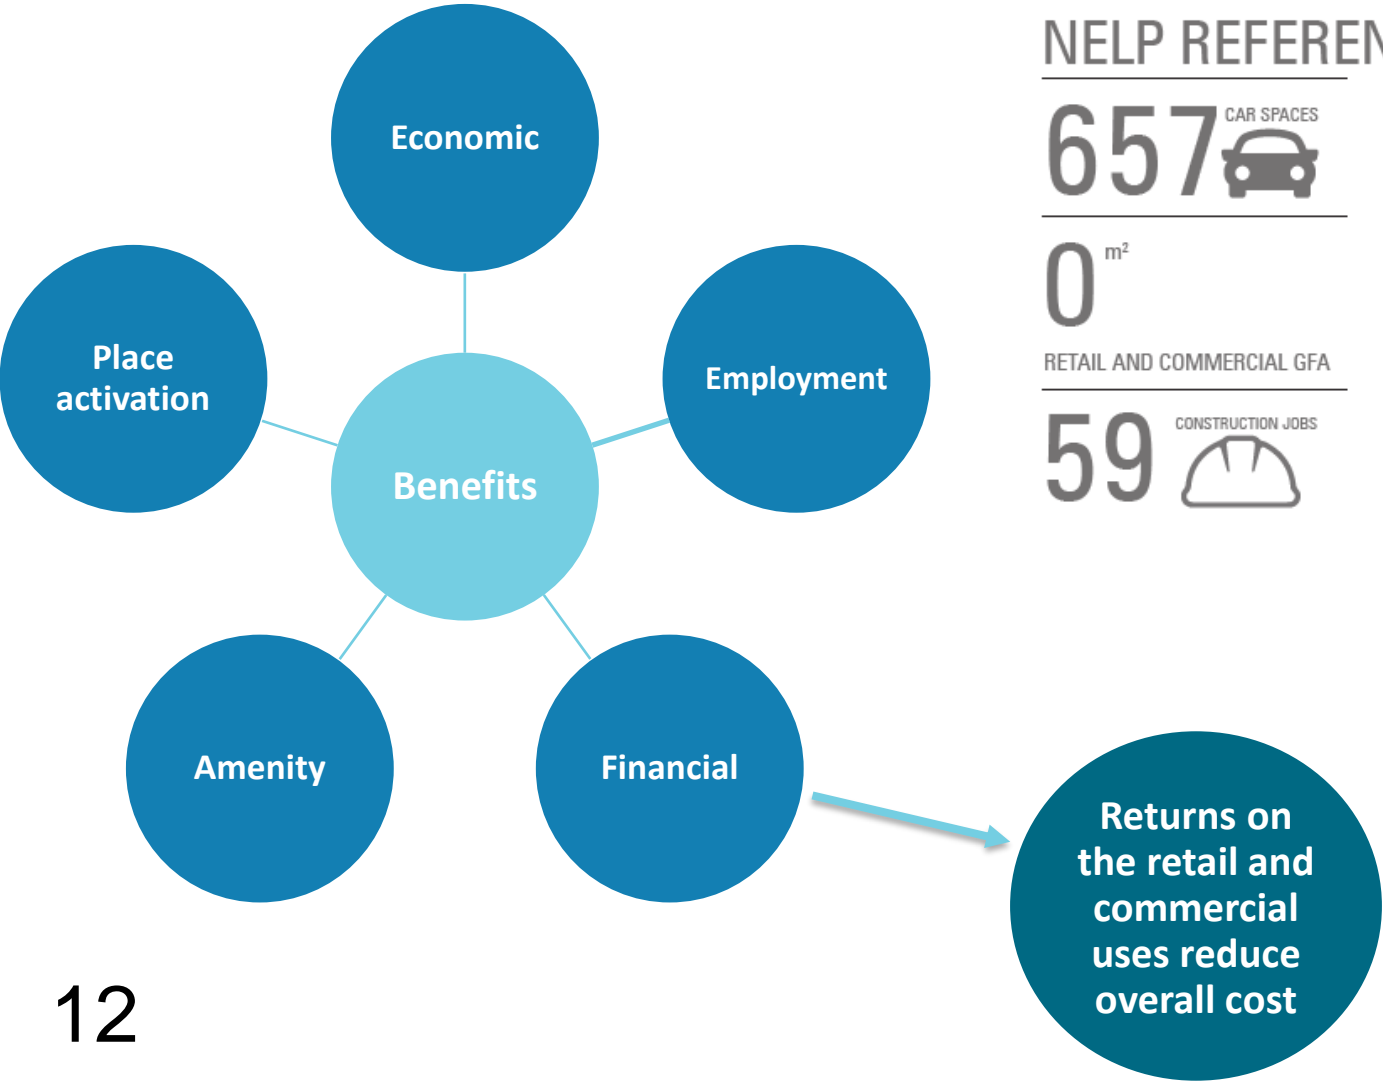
Economic

Place activation

Employment

Benefits

Amenity

Financial

Returns on the retail and commercial uses reduce overall cost

NELP REFEREN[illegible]

657 CAR SPACES

0 m²

RETAIL AND COMMERCIAL GFA

59 CONSTRUCTION JOBS

12